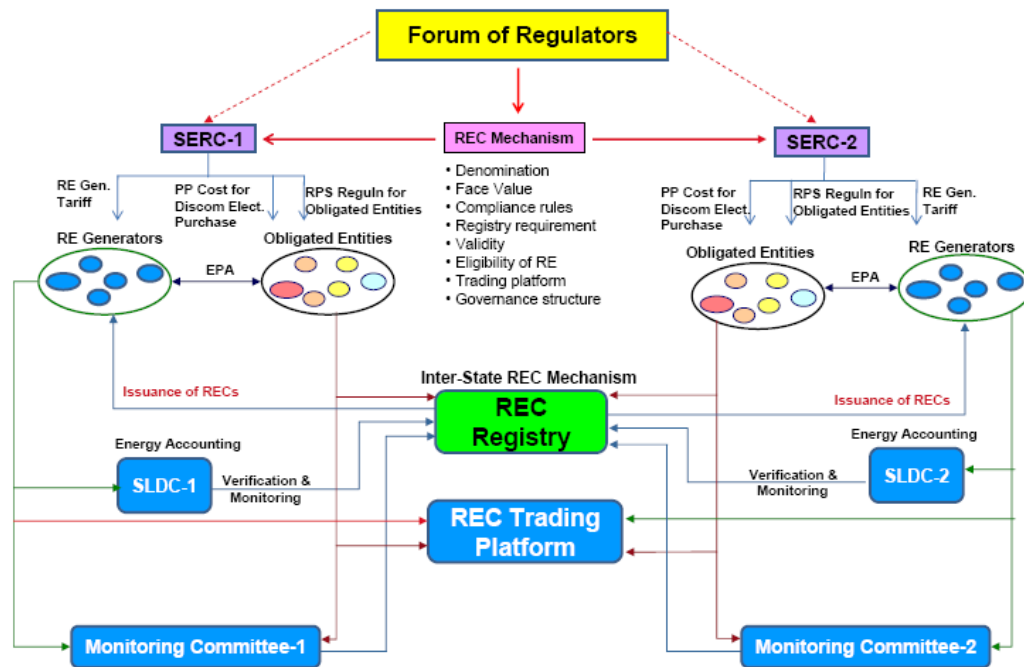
Forum of Regulators

SERC-1

REC Mechanism

SERC-2

RE Gen. Tariff

PP Cost for Discom Elect. Purchase

RPS Reguln for Obligated Entities

• Denomination
• Face Value
• Compliance rules
• Registry requirement
• Validity
• Eligibility of RE
• Trading platform
• Governance structure

PP Cost for Discom Elect. Purchase

RPS Reguln for Obligated Entities

RE Gen. Tariff

RE Generators

Obligated Entities

EPA

Obligated Entities

RE Generators

EPA

Inter-State REC Mechanism

Issuance of RECs

REC Registry

Issuance of RECs

Energy Accounting

SLDC-1

Verification & Monitoring

Energy Accounting

Verification & Monitoring

SLDC-2

REC Trading Platform

Monitoring Committee-1

Monitoring Committee-2